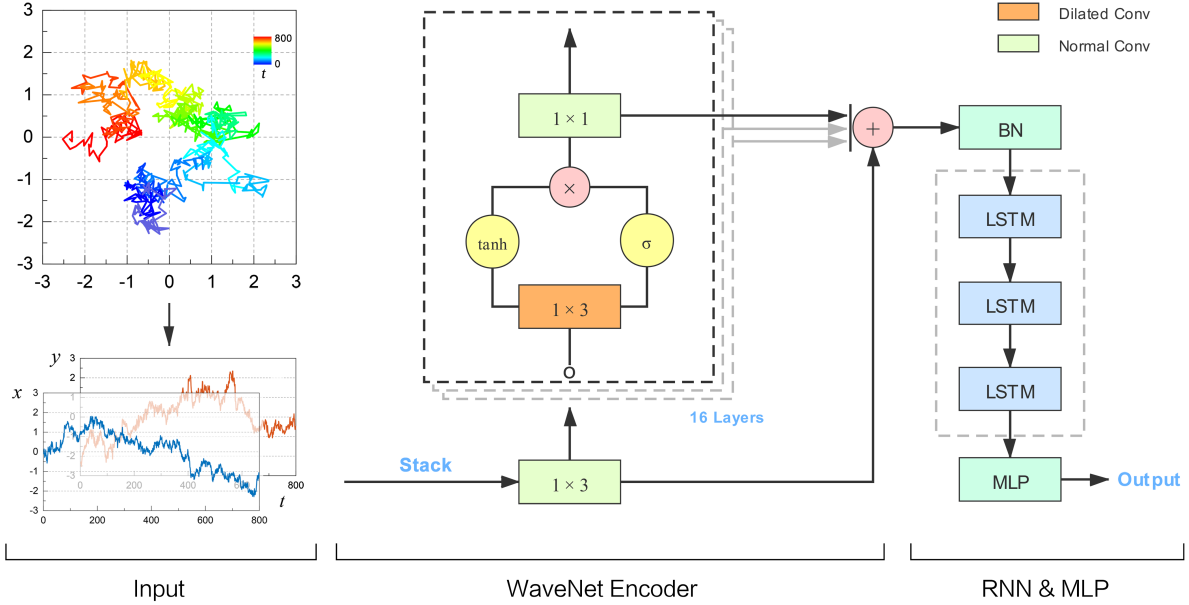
3
2
1
0
-1
-2
-3
-3 -2 -1 0 1 2 3
800
0
$t$

$y$
3
2
1
0
-1
-2
-3
0 200 400 600 800

$x$
3
2
1
0
-1
-2
-3
0 200 400 600 800
$t$

Stack

$1 \times 3$

16 Layers

$1 \times 1$

×

tanh

σ

$1 \times 3$

O

+

Dilated Conv
Normal Conv

BN

LSTM

LSTM

LSTM

MLP

Output

Input

WaveNet Encoder

RNN & MLP